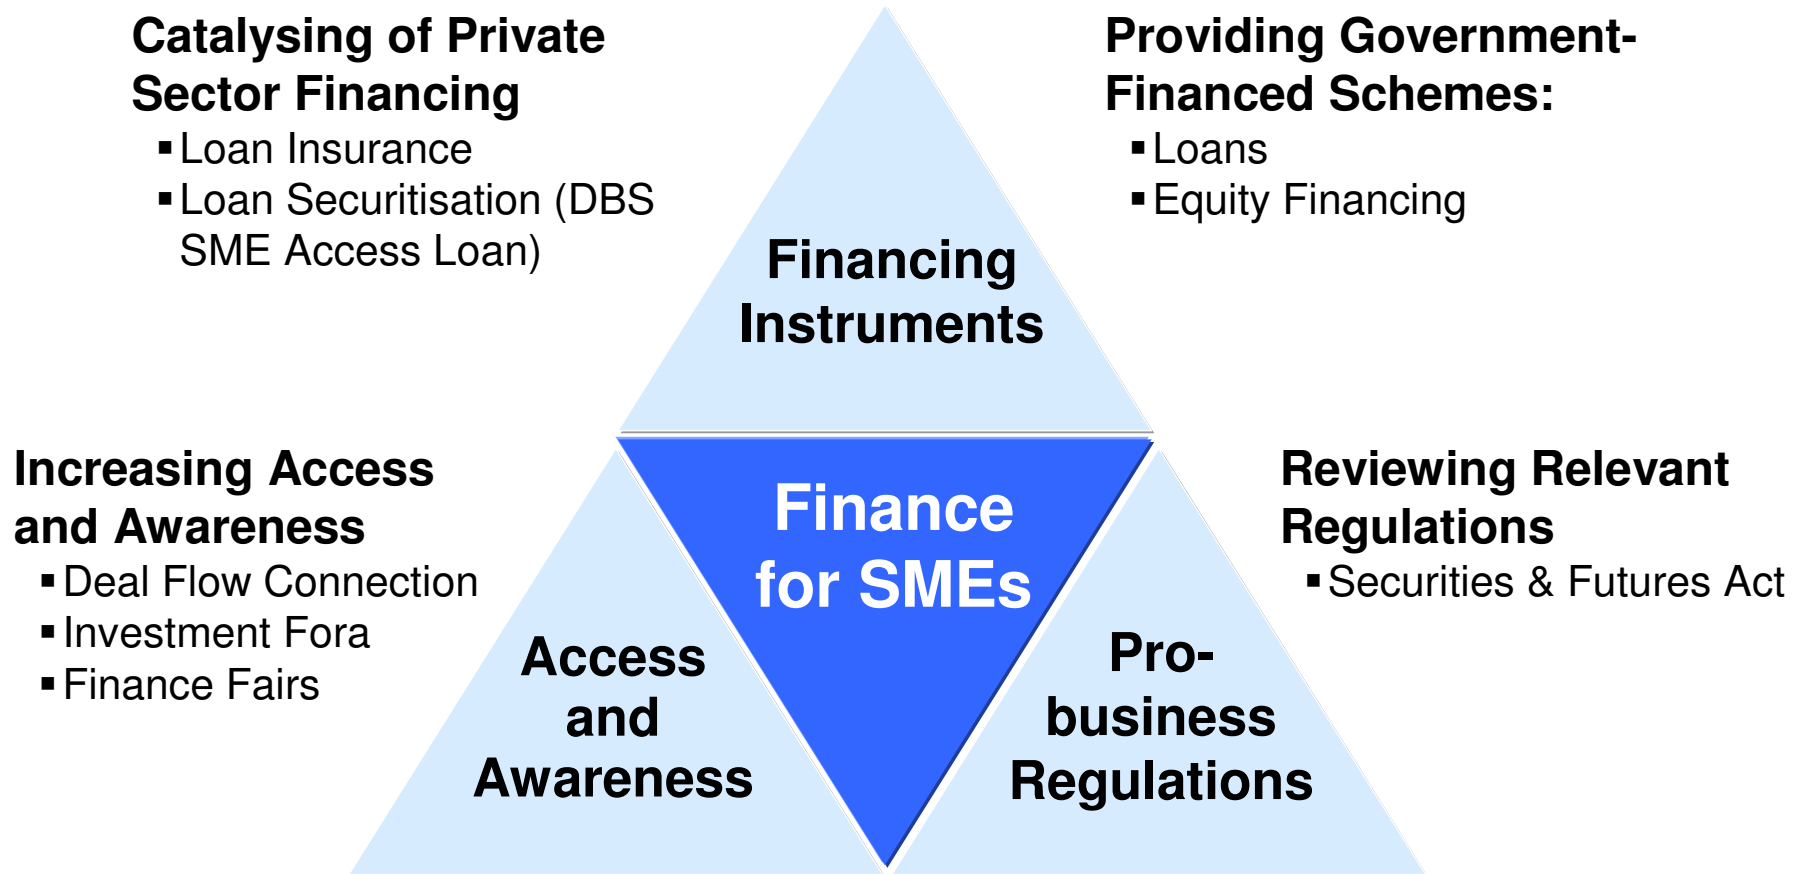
Catalysing of Private Sector Financing
▪ Loan Insurance
▪ Loan Securitisation (DBS SME Access Loan)

Providing Government-Financed Schemes:
▪ Loans
▪ Equity Financing

Financing Instruments

Increasing Access and Awareness
▪ Deal Flow Connection
▪ Investment Fora
▪ Finance Fairs

Finance for SMEs

Reviewing Relevant Regulations
▪ Securities & Futures Act

Access and Awareness

Pro-business Regulations